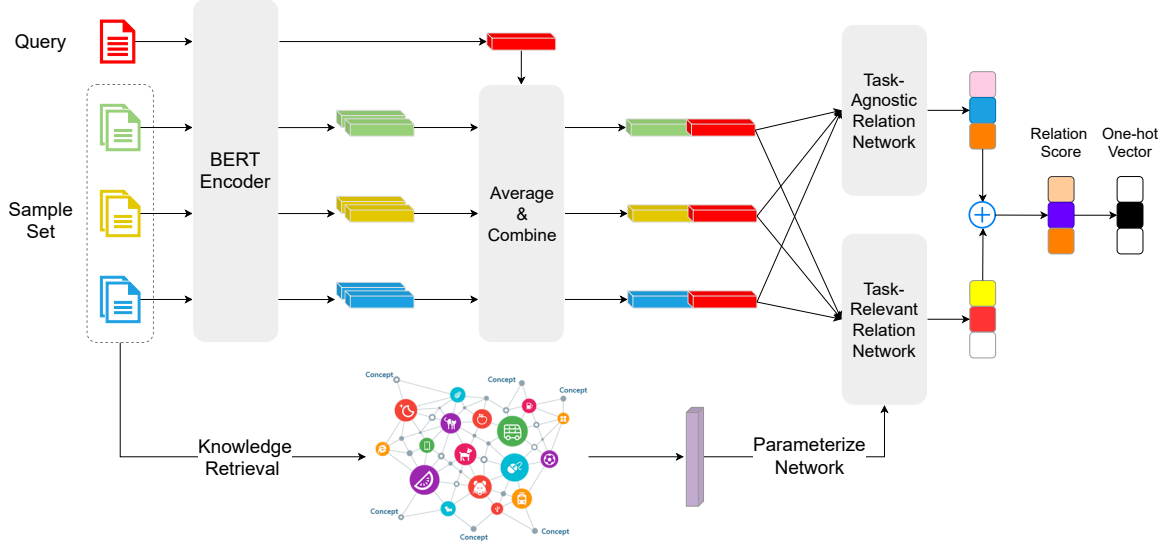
Query

Sample Set

BERT Encoder

Average & Combine

Task-Agnostic Relation Network

Task-Relevant Relation Network

Relation Score

One-hot Vector

Concept
Concept
Concept
Concept
Concept
Concept

Knowledge Retrieval

Parameterize Network